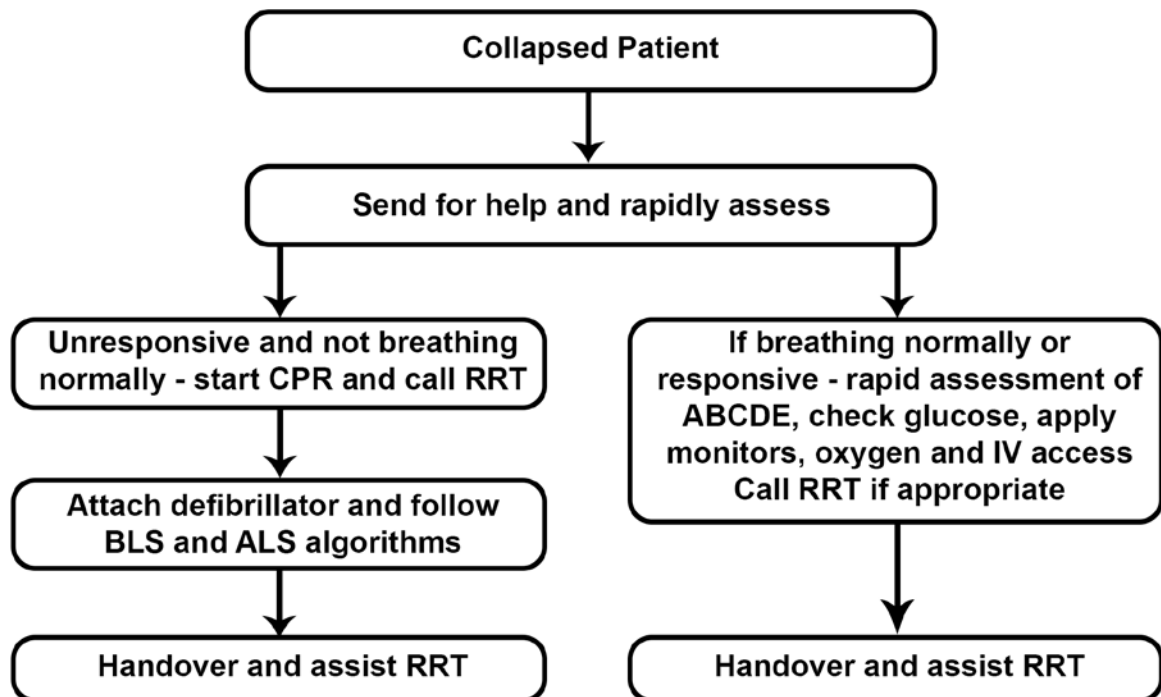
Collapsed Patient

Send for help and rapidly assess

Unresponsive and not breathing normally - start CPR and call RRT

Attach defibrillator and follow BLS and ALS algorithms

Handover and assist RRT

If breathing normally or responsive - rapid assessment of ABCDE, check glucose, apply monitors, oxygen and IV access
Call RRT if appropriate

Handover and assist RRT